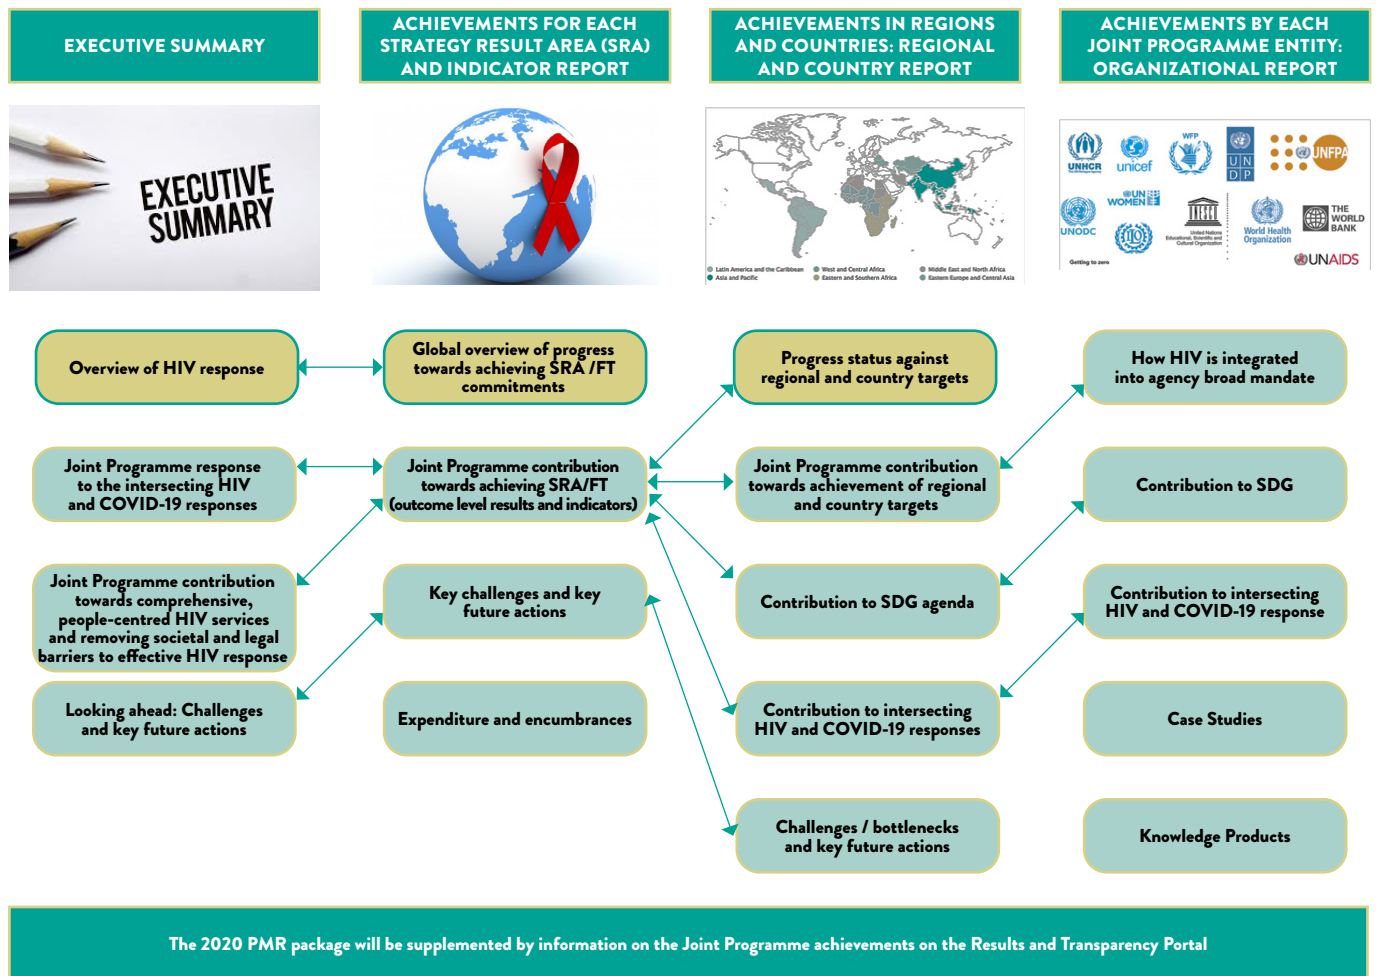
EXECUTIVE SUMMARY

ACHIEVEMENTS FOR EACH STRATEGY RESULT AREA (SRA) AND INDICATOR REPORT

ACHIEVEMENTS IN REGIONS AND COUNTRIES: REGIONAL AND COUNTRY REPORT

ACHIEVEMENTS BY EACH JOINT PROGRAMME ENTITY: ORGANIZATIONAL REPORT

EXECUTIVE SUMMARY

Latin America and the Caribbean
Asia and Pacific
West and Central Africa
Eastern and Southern Africa
Middle East and North Africa
Eastern Europe and Central Asia

UNHCR
unicef
WFP
UN DP
UNFPA
UN WOMEN
UNODC
ILO
United Nations Educational, Scientific and Cultural Organization
World Health Organization
THE WORLD BANK
Getting to zero
UNAIDS

Overview of HIV response

Joint Programme response to the intersecting HIV and COVID-19 responses

Joint Programme contribution towards comprehensive, people-centred HIV services and removing societal and legal barriers to effective HIV response

Looking ahead: Challenges and key future actions

Global overview of progress towards achieving SRA /FT commitments

Joint Programme contribution towards achieving SRA/FT (outcome level results and indicators)

Key challenges and key future actions

Expenditure and encumbrances

Progress status against regional and country targets

Joint Programme contribution towards achievement of regional and country targets

Contribution to SDG agenda

Contribution to intersecting HIV and COVID-19 responses

Challenges / bottlenecks and key future actions

How HIV is integrated into agency broad mandate

Contribution to SDG

Contribution to intersecting HIV and COVID-19 response

Case Studies

Knowledge Products

The 2020 PMR package will be supplemented by information on the Joint Programme achievements on the Results and Transparency Portal